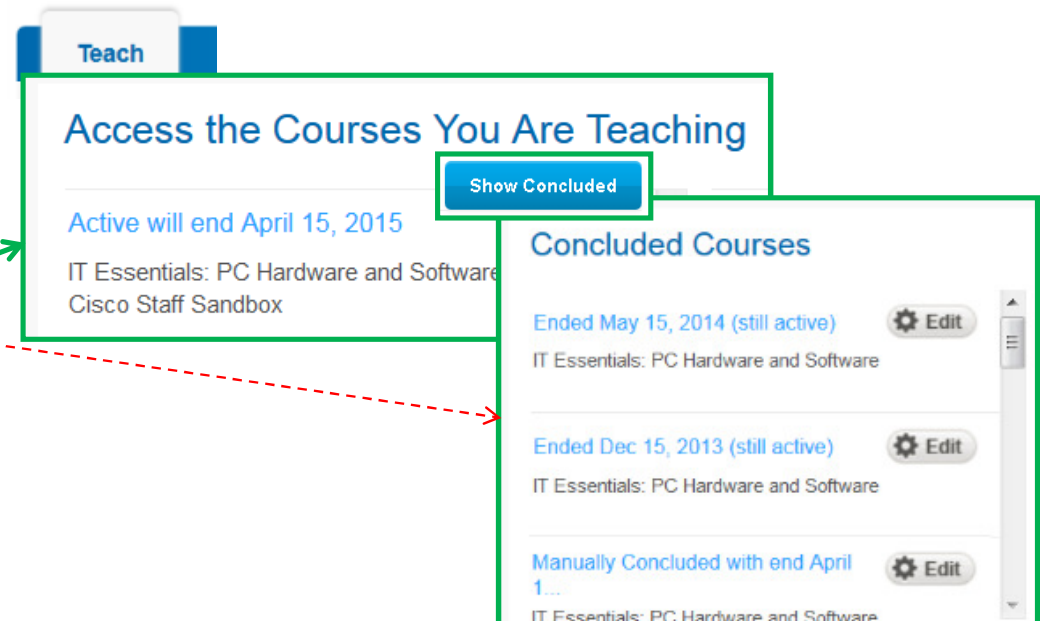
Teach

Access the Courses You Are Teaching

Show Concluded

Active will end April 15, 2015

IT Essentials: PC Hardware and Software
Cisco Staff Sandbox

Concluded Courses

Ended May 15, 2014 (still active)
Edit
IT Essentials: PC Hardware and Software

Ended Dec 15, 2013 (still active)
Edit
IT Essentials: PC Hardware and Software

Manually Concluded with end April 1...
Edit
IT Essentials: PC Hardware and Software